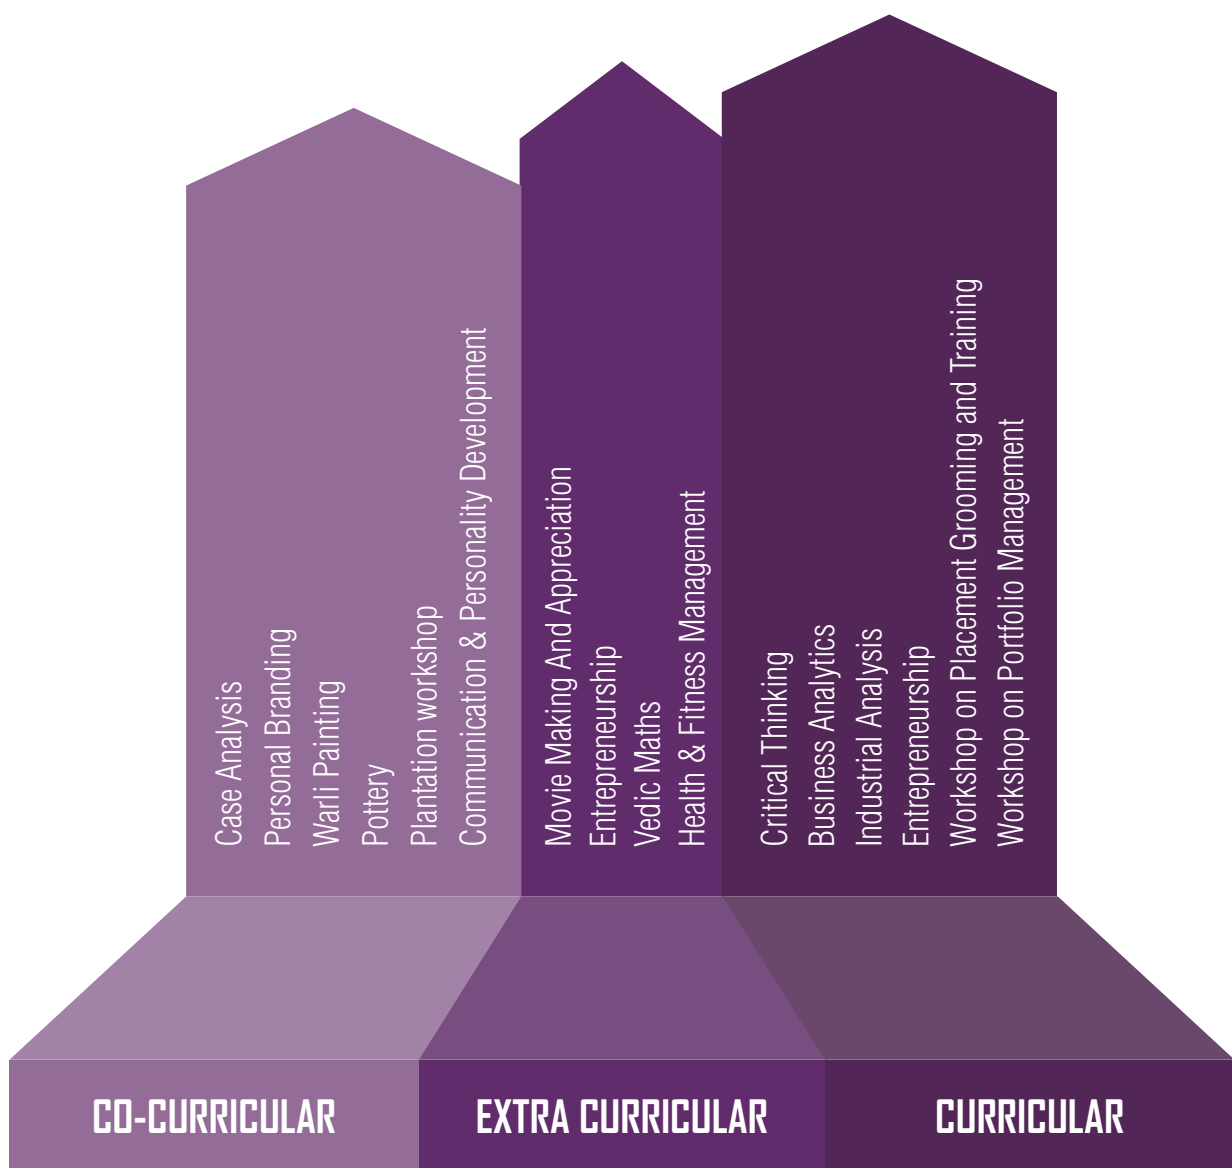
Case Analysis
Personal Branding
Warli Painting
Pottery
Plantation workshop
Communication & Personality Development

Movie Making And Appreciation
Entrepreneurship
Vedic Maths
Health & Fitness Management

Critical Thinking
Business Analytics
Industrial Analysis
Entrepreneurship
Workshop on Placement Grooming and Training
Workshop on Portfolio Management

CO-CURRICULAR
EXTRA CURRICULAR
CURRICULAR